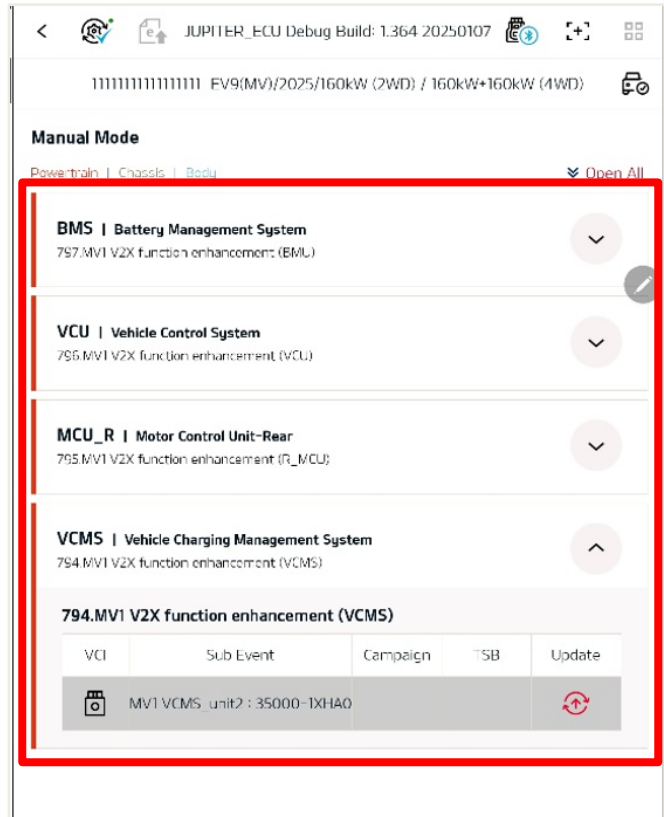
JUPITER_ECU Debug Build: 1.364 20250107

1111111111111111 EV9(MV)/2025/160kW (2WD) / 160kW+160kW (4WD)

Manual Mode

Powertrain | Chassis | Body

Open All

BMS | Battery Management System
797.MV1 V2X function enhancement (BMU)

VCU | Vehicle Control System
796.MV1 V2X function enhancement (VCU)

MCU_R | Motor Control Unit-Rear
795.MV1 V2X function enhancement (R_MCU)

VCMS | Vehicle Charging Management System
794.MV1 V2X function enhancement (VCMS)

794.MV1 V2X function enhancement (VCMS)

| VCI | Sub Event | Campaign | TSB | Update |
|---|---|---|---|---|
| | MV1 VCMS_unit2 : 35000-1XHA0 | | | |